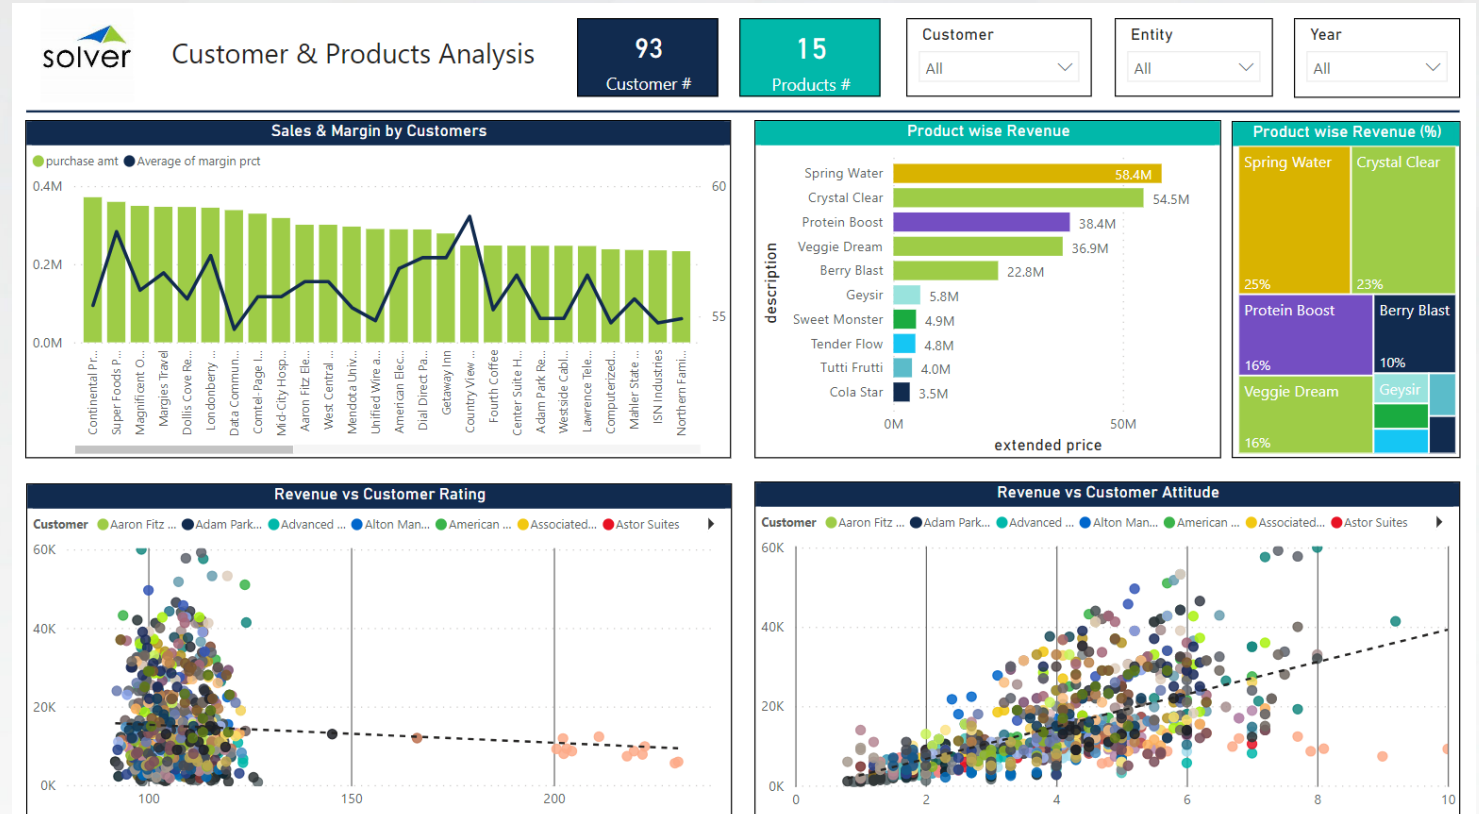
solver

Customer & Products Analysis

93
Customer #

15
Products #

Customer
All

Entity
All

Year
All

Sales & Margin by Customers

purchase amt   Average of margin prct

0.4M
0.2M
0.0M

60
55

Continental Pr... Super Foods P... Magnificent O... Margies Travel Dollis Cove Re... Londonberry ... Data Commun... Contel-Page I... Mid-City Hosp... Aaron Fitz Ele... West Central ... Mendota Univ... Unified Wire a... American Elec... Dial Direct Pa... Getaway Inn Country View ... Fourth Coffee Center Suite H... Adam Park Re... Westside Cabl... Lawrence Tele... Computerized... Mahler State ... ISN Industries Northern Fami...

Product wise Revenue

description

| Spring Water | 58.4M |
|---|---|
| Crystal Clear | 54.5M |
| Protein Boost | 38.4M |
| Veggie Dream | 36.9M |
| Berry Blast | 22.8M |
| Geysir | 5.8M |
| Sweet Monster | 4.9M |
| Tender Flow | 4.8M |
| Tutti Frutti | 4.0M |
| Cola Star | 3.5M |

0M   50M
extended price

Product wise Revenue (%)

Spring Water 25%
Crystal Clear 23%
Protein Boost 16%
Berry Blast 10%
Veggie Dream 16%
Geysir

Revenue vs Customer Rating

Customer  Aaron Fitz ...  Adam Park...  Advanced ...  Alton Man...  American ...  Associated...  Astor Suites

60K
40K
20K
0K

100   150   200

Revenue vs Customer Attitude

Customer  Aaron Fitz ...  Adam Park...  Advanced ...  Alton Man...  American ...  Associated...  Astor Suites

60K
40K
20K
0K

0   2   4   6   8   10